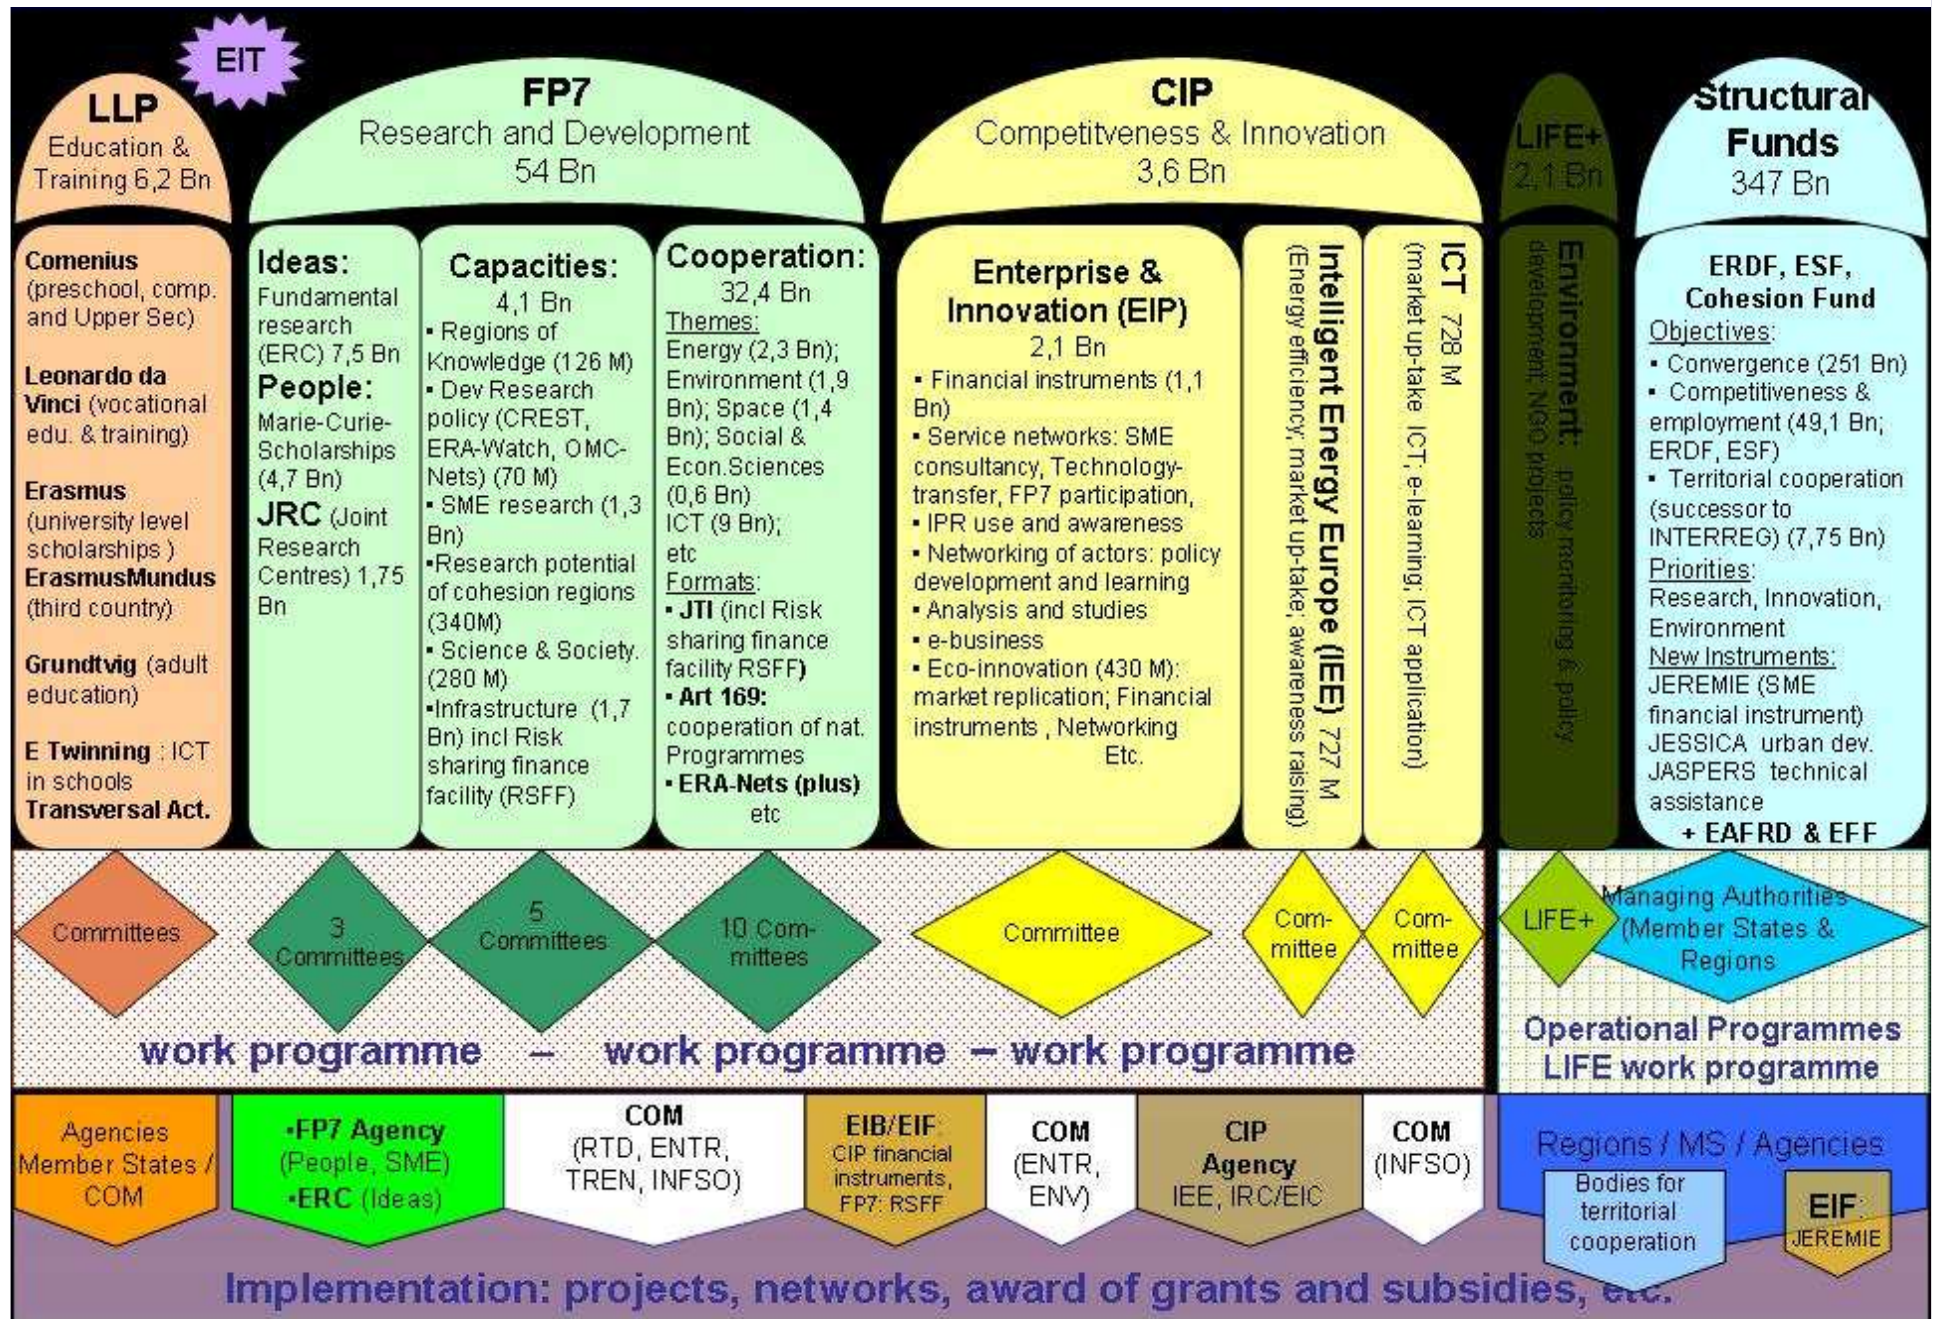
EIT

LLP
Education & Training 6,2 Bn

FP7
Research and Development
54 Bn

CIP
Competitiveness & Innovation
3,6 Bn

LIFE+
2,1 Bn

Structural Funds
347 Bn

Comenius (preschool, comp. and Upper Sec)

Leonardo da Vinci (vocational edu. & training)

Erasmus (university level scholarships )
ErasmusMundus (third country)

Grundtvig (adult education)

E Twinning : ICT in schools
Transversal Act.

Ideas:
Fundamental research (ERC) 7,5 Bn
People:
Marie-Curie-Scholarships (4,7 Bn)
JRC (Joint Research Centres) 1,75 Bn

Capacities:
4,1 Bn
• Regions of Knowledge (126 M)
• Dev Research policy (CREST, ERA-Watch, OMC-Nets) (70 M)
• SME research (1,3 Bn)
•Research potential of cohesion regions (340M)
• Science & Society. (280 M)
•Infrastructure (1,7 Bn) incl Risk sharing finance facility (RSFF)

Cooperation:
32,4 Bn
Themes:
Energy (2,3 Bn); Environment (1,9 Bn); Space (1,4 Bn); Social & Econ.Sciences (0,6 Bn)
ICT (9 Bn);
etc
Formats:
• JTI (incl Risk sharing finance facility RSFF)
• Art 169: cooperation of nat. Programmes
• ERA-Nets (plus)
etc

Enterprise & Innovation (EIP)
2,1 Bn
• Financial instruments (1,1 Bn)
• Service networks: SME consultancy, Technology-transfer, FP7 participation,
• IPR use and awareness
• Networking of actors: policy development and learning
• Analysis and studies
• e-business
• Eco-innovation (430 M): market replication; Financial instruments , Networking Etc.

Intelligent Energy Europe (IEE) 727 M
(Energy efficiency, market up-take, awareness raising)

ICT 728 M
(market up-take ICT, e-learning, ICT application)

Environment: policy monitoring & policy development, NGO projects

ERDF, ESF, Cohesion Fund
Objectives:
• Convergence (251 Bn)
• Competitiveness & employment (49,1 Bn; ERDF, ESF)
• Territorial cooperation (successor to INTERREG) (7,75 Bn)
Priorities:
Research, Innovation, Environment
New Instruments:
JEREMIE (SME financial instrument)
JESSICA urban dev.
JASPERS technical assistance
+ EAFRD & EFF

Committees
3 Committees
5 Committees
10 Com-mittees
Committee
Com-mittee
Com-mittee
LIFE+
Managing Authorities (Member States & Regions

work programme – work programme – work programme

Operational Programmes
LIFE work programme

Agencies Member States / COM
•FP7 Agency (People, SME)
•ERC (Ideas)
COM (RTD, ENTR, TREN, INFSO)
EIB/EIF CIP financial instruments, FP7: RSFF
COM (ENTR, ENV)
CIP Agency IEE, IRC/EIC
COM (INFSO)
Regions / MS / Agencies
Bodies for territorial cooperation
EIF JEREMIE

Implementation: projects, networks, award of grants and subsidies, etc.